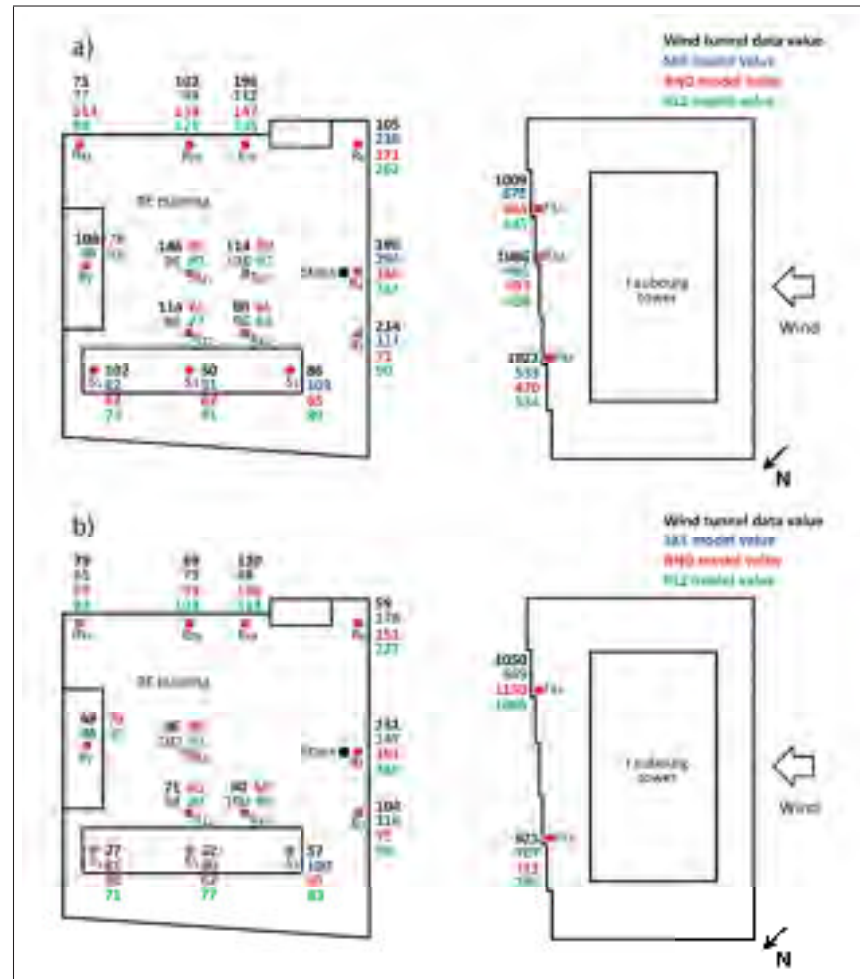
a)

Wind tunnel data value
SKE model value
RNG model value
RL2 model value

75
77
114
98

103
99
138
129

106
112
147
135

105
238
271
262

BE building

106
79

146
114

Station

114
99

214
131
71
90

102
82
83
73

50
51
87
81

86
105
95
89

1009
875
845

1080
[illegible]
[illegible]

1022
533
470
534

Taubourg tower

Wind

N

b)

Wind tunnel data value
SKE model value
RNG model value
RL2 model value

79
65
89
93

69
75
79
103

120
88
108
114

59
178
151
227

BE building

68
79

96

Station

71
92

104
116
95

27

22

57
107
95
83

71

77

1050
839
1150
1065

921
707
772

Taubourg tower

Wind

N